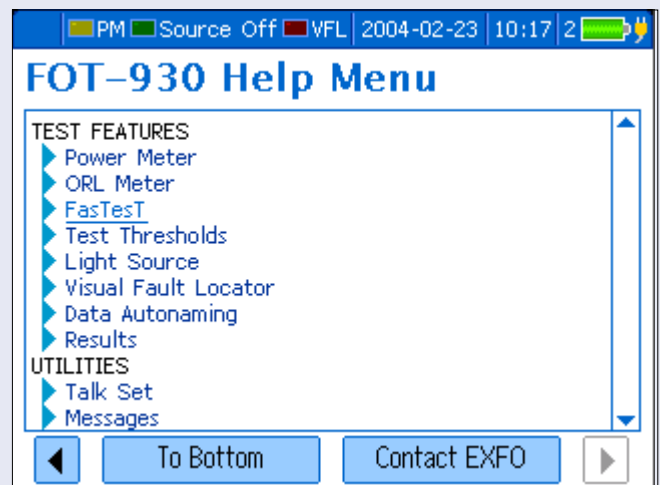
PM Source Off VFL | 2004-02-23 | 10:17 | 2

FOT-930 Help Menu

TEST FEATURES
Power Meter
ORL Meter
FasTesT
Test Thresholds
Light Source
Visual Fault Locator
Data Autonaming
Results
UTILITIES
Talk Set
Messages

To Bottom
Contact EXFO